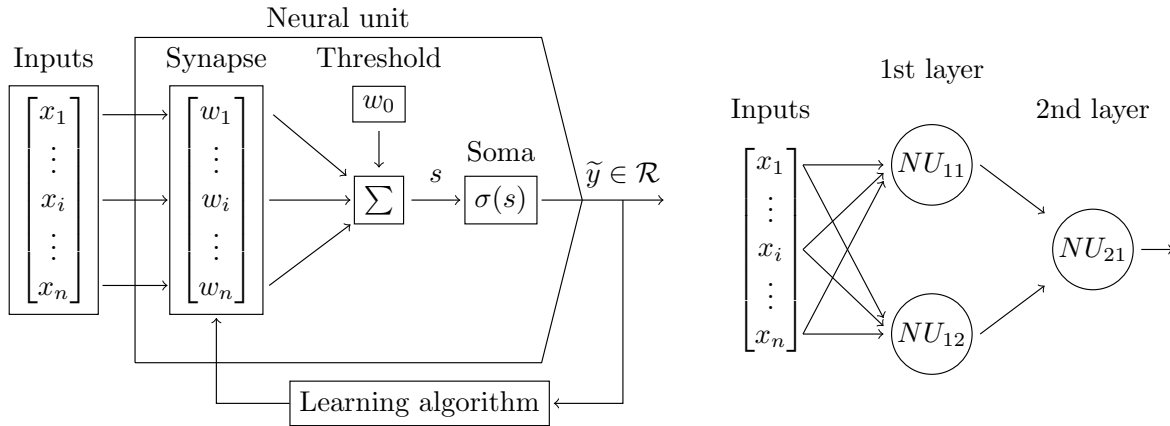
Neural unit

Inputs

$\begin{bmatrix} x_1 \\ \vdots \\ x_i \\ \vdots \\ x_n \end{bmatrix}$

Synapse

$\begin{bmatrix} w_1 \\ \vdots \\ w_i \\ \vdots \\ w_n \end{bmatrix}$

Threshold

$w_0$

$\sum$

$s$

Soma

$\sigma(s)$

$\widetilde{y} \in \mathcal{R}$

Learning algorithm

1st layer

Inputs

$\begin{bmatrix} x_1 \\ \vdots \\ x_i \\ \vdots \\ x_n \end{bmatrix}$

$NU_{11}$

$NU_{12}$

2nd layer

$NU_{21}$